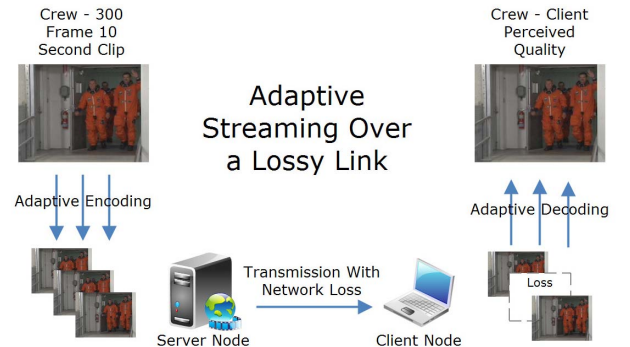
Crew - 300
Frame 10
Second Clip

Adaptive Streaming Over a Lossy Link

Crew - Client
Perceived
Quality

Adaptive Encoding

Adaptive Decoding

Transmission With Network Loss

Loss

Server Node

Client Node